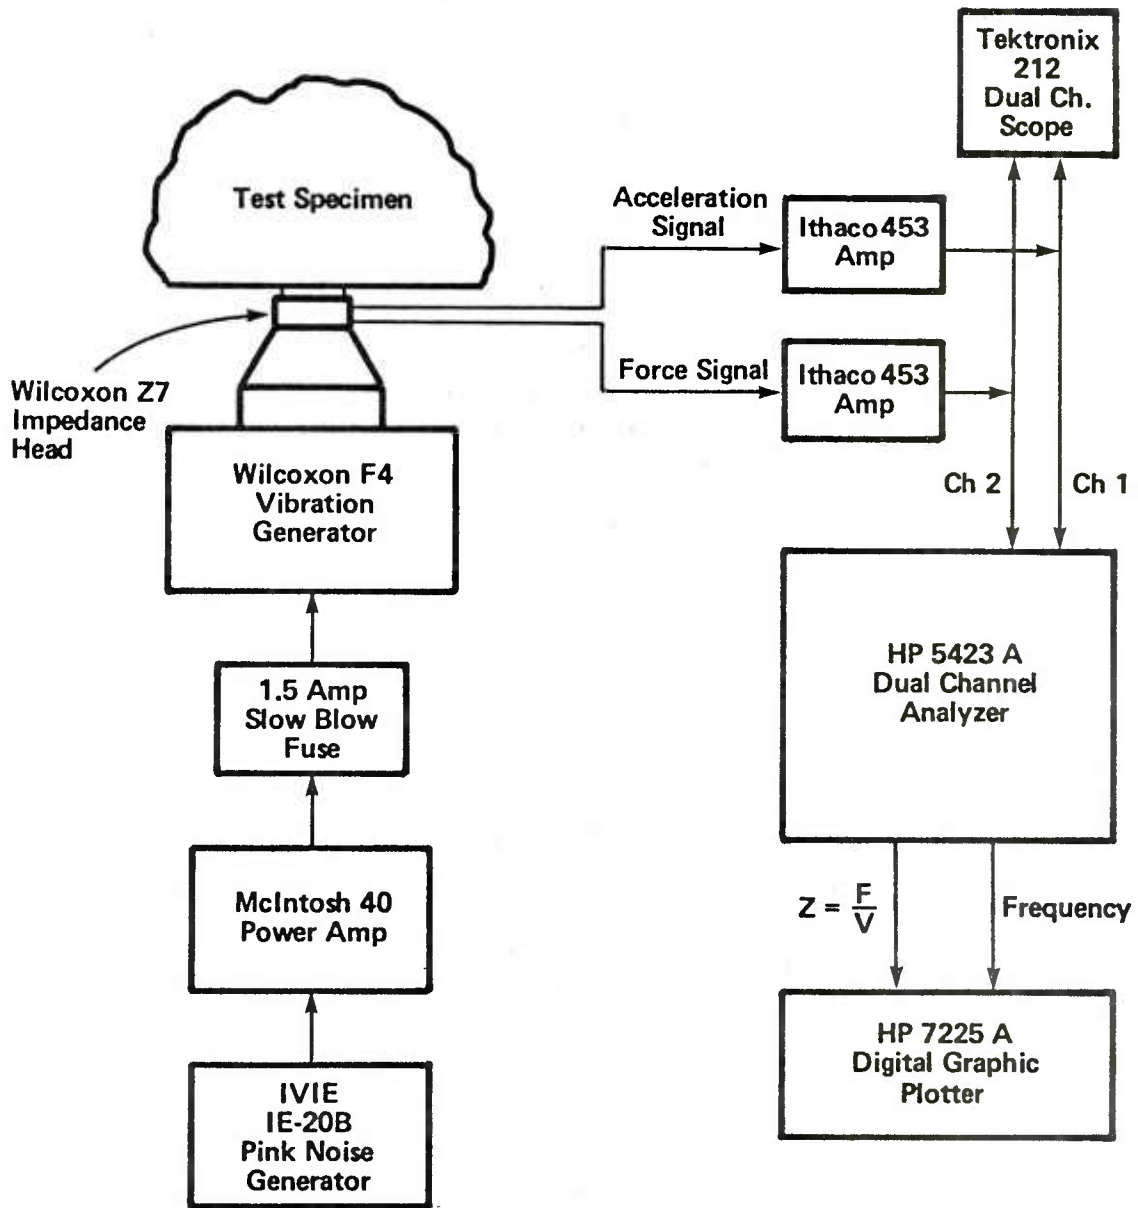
Tektronix 212 Dual Ch. Scope

Test Specimen

Acceleration Signal

Ithaco 453 Amp

Force Signal

Ithaco 453 Amp

Wilcoxon Z7 Impedance Head

Wilcoxon F4 Vibration Generator

Ch 2

Ch 1

HP 5423 A Dual Channel Analyzer

1.5 Amp Slow Blow Fuse

McIntosh 40 Power Amp

$Z = \frac{F}{V}$

Frequency

HP 7225 A Digital Graphic Plotter

IVIE IE-20B Pink Noise Generator